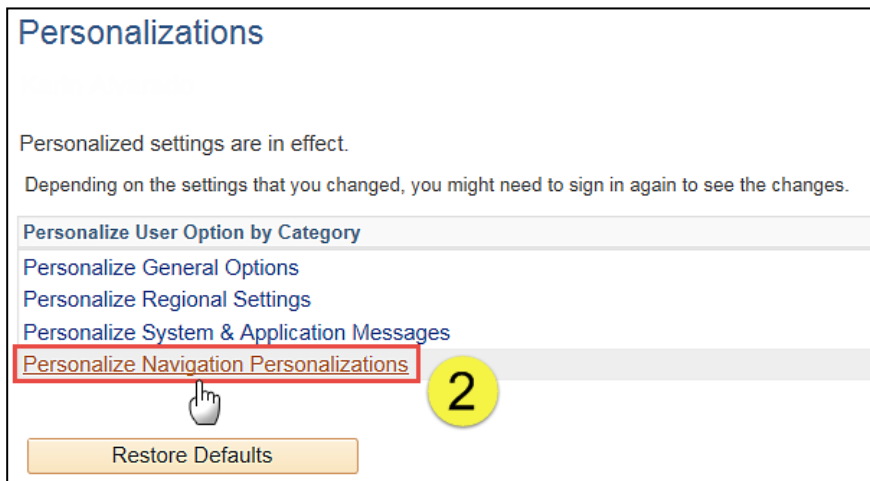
Personalizations

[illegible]

Personalized settings are in effect.

Depending on the settings that you changed, you might need to sign in again to see the changes.

| Personalize User Option by Category |
|---|
| Personalize General Options |
| Personalize Regional Settings |
| Personalize System & Application Messages |
| Personalize Navigation Personalizations |

2

Restore Defaults